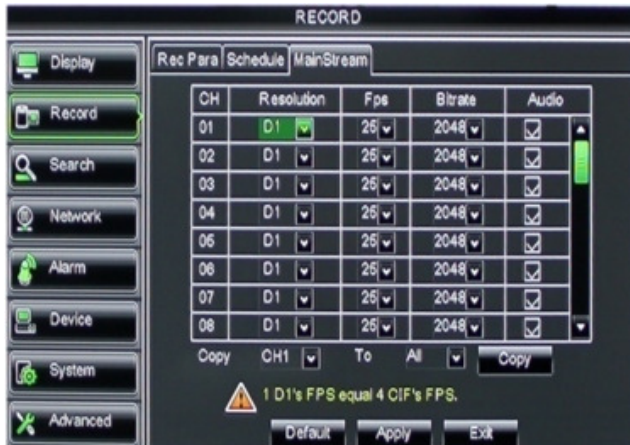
RECORD

Display
Record
Search
Network
Alarm
Device
System
Advanced

Rec Para | Schedule | MainStream

| CH | Resolution | Fps | Bitrate | Audio |
|---|---|---|---|---|
| 01 | D1 | 25 | 2048 | ☑ |
| 02 | D1 | 25 | 2048 | ☑ |
| 03 | D1 | 25 | 2048 | ☑ |
| 04 | D1 | 25 | 2048 | ☑ |
| 05 | D1 | 25 | 2048 | ☑ |
| 06 | D1 | 25 | 2048 | ☑ |
| 07 | D1 | 25 | 2048 | ☑ |
| 08 | D1 | 25 | 2048 | ☑ |

Copy CH1 To All Copy

1 D1's FPS equal 4 CIF's FPS.

Default Apply Exit